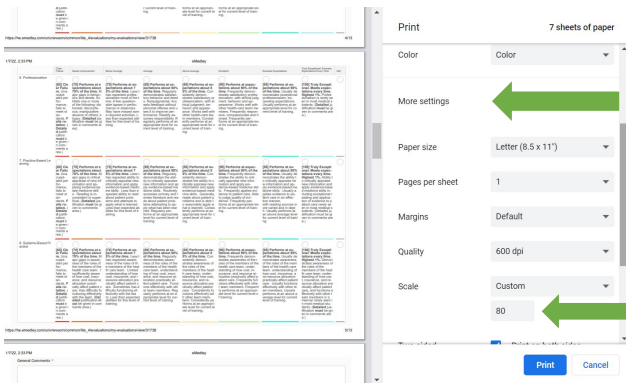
https://w.eMedley.com/common/file_/ileval/autonomy-evaluations/view/3/738

1/7/22, 2:33 PM

eMedley

6. Professionalism

7. Practice-Based Learning

8. Systems-Based Practice

https://w.eMedley.com/common/file_/ileval/autonomy-evaluations/view/3/738

1/7/22, 2:33 PM

eMedley

General Comments *

Print

7 sheets of paper

Color

Color

More settings

Paper size

Letter (8.5 x 11")

Pages per sheet

1

Margins

Default

Quality

600 dpi

Scale

Custom

80

Print

Cancel